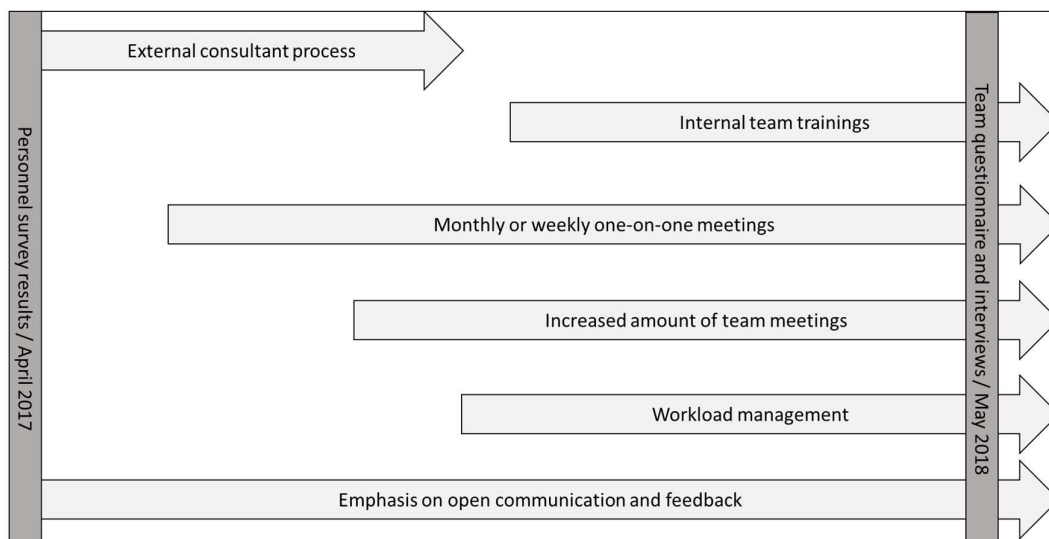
Personnel survey results / April 2017

External consultant process

Internal team trainings

Monthly or weekly one-on-one meetings

Increased amount of team meetings

Workload management

Emphasis on open communication and feedback

Team questionnaire and interviews / May 2018